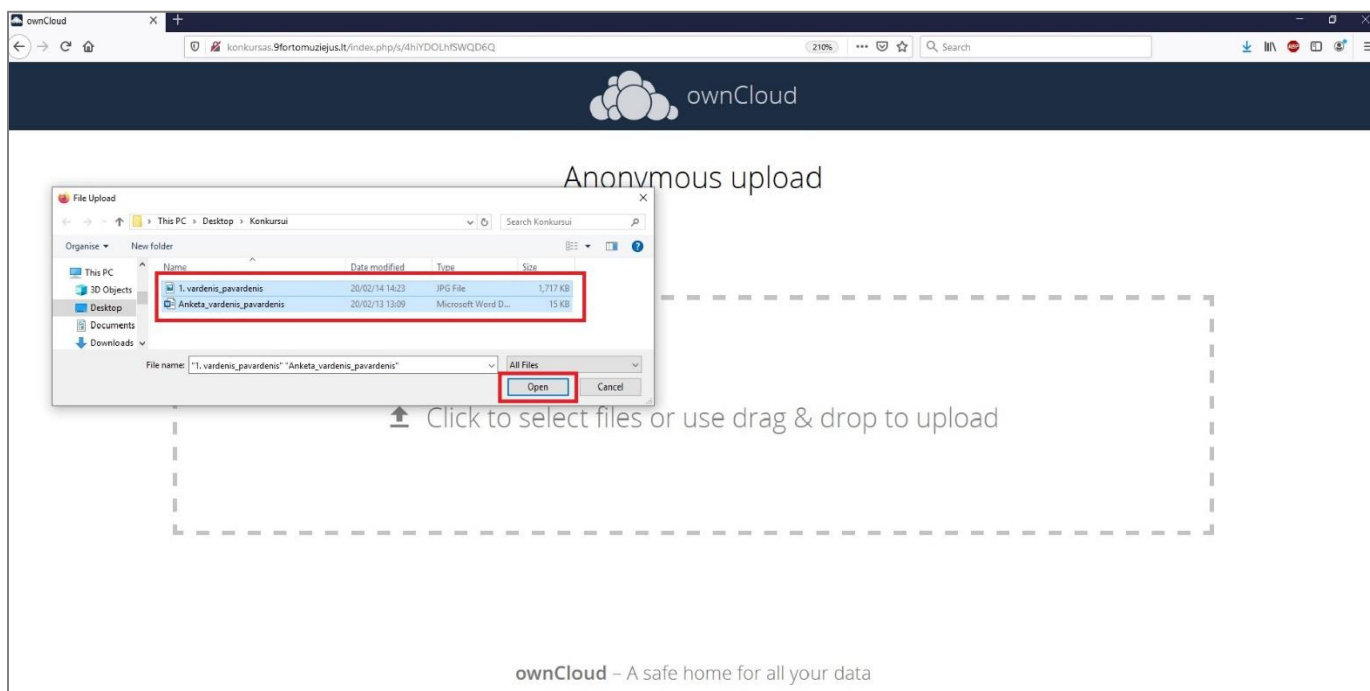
ownCloud
konkursas.9fortomuziejus.lt/index.php/s/4hiYDOLhfSWQD6Q
210%
Search

ownCloud

Anonymous upload

File Upload
This PC › Desktop › Konkursui
Search Konkursui
Organise ▾ New folder

| Name | Date modified | Type | Size |
|---|---|---|---|
| 1. vardenis_pavardenis | 20/02/14 14:23 | JPG File | 1,717 KB |
| Anketa_vardenis_pavardenis | 20/02/13 13:09 | Microsoft Word D... | 15 KB |

This PC
3D Objects
Desktop
Documents
Downloads

File name: "1. vardenis_pavardenis" "Anketa_vardenis_pavardenis"
All Files
Open
Cancel

Click to select files or use drag & drop to upload

ownCloud – A safe home for all your data